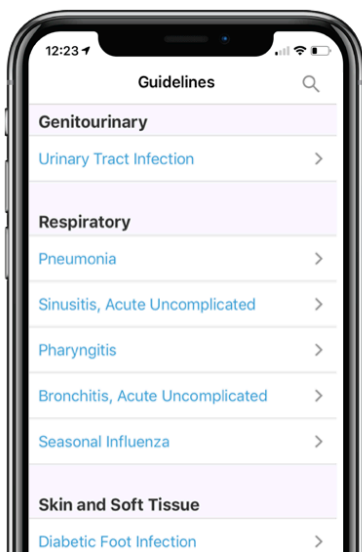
12:23

Guidelines

Genitourinary

Urinary Tract Infection

Respiratory

Pneumonia

Sinusitis, Acute Uncomplicated

Pharyngitis

Bronchitis, Acute Uncomplicated

Seasonal Influenza

Skin and Soft Tissue

Diabetic Foot Infection